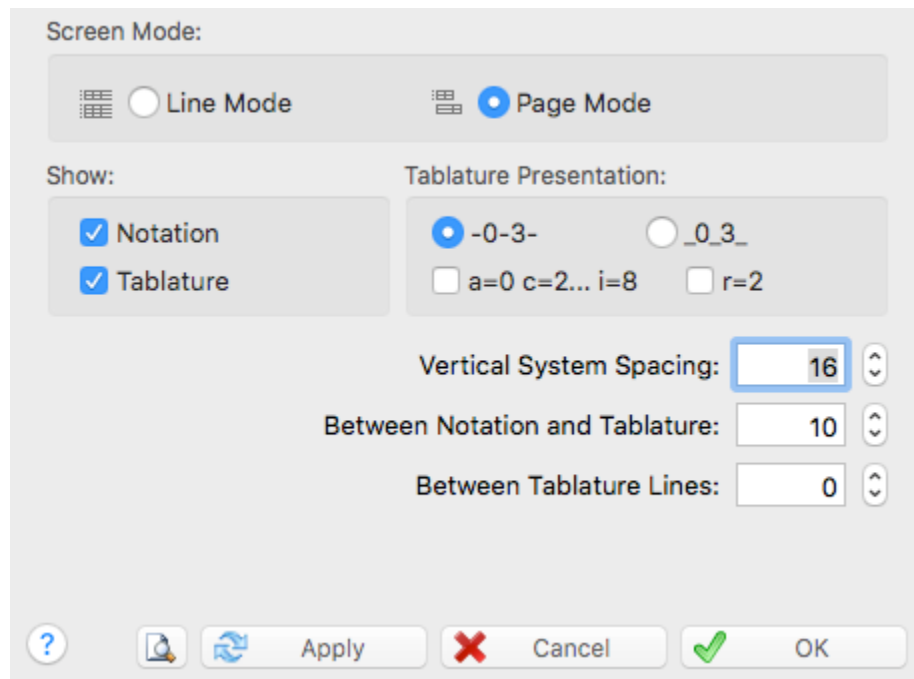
Screen Mode:

Line Mode

Page Mode

Show:

Notation

Tablature

Tablature Presentation:

-0-3-

\_0\_3\_

a=0 c=2... i=8

r=2

Vertical System Spacing: 16

Between Notation and Tablature: 10

Between Tablature Lines: 0

?

Apply

Cancel

OK